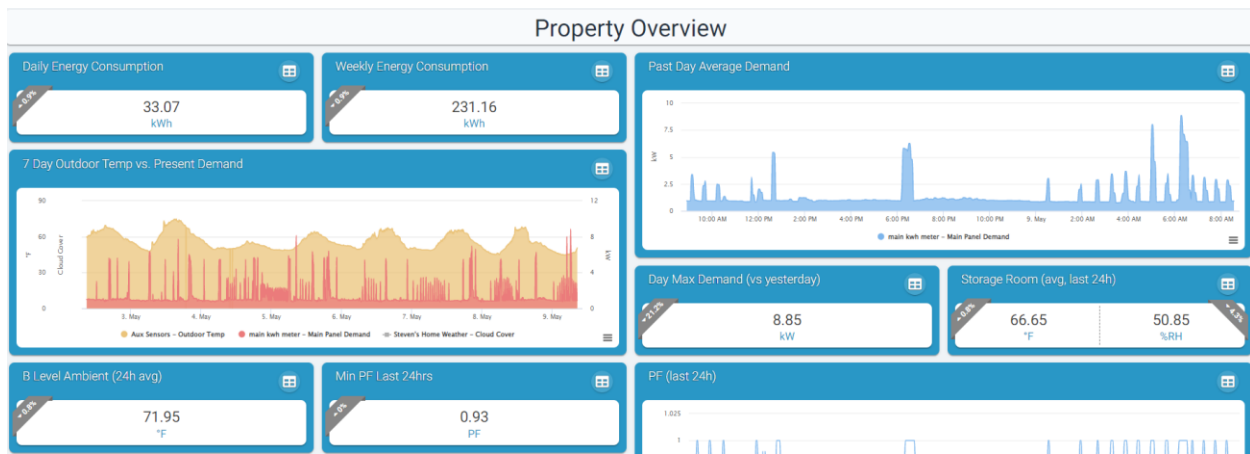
Property Overview

Daily Energy Consumption
+ 0.9%
33.07
kWh

Weekly Energy Consumption
+ 0.9%
231.16
kWh

Past Day Average Demand
10
7.5
5
2.5
0
kW
10:00 AM 12:00 PM 2:00 PM 4:00 PM 6:00 PM 8:00 PM 10:00 PM 9. May 2:00 AM 4:00 AM 6:00 AM 8:00 AM
main kwh meter – Main Panel Demand

7 Day Outdoor Temp vs. Present Demand
90
60
30
0
°F
Cloud Cover
12
8
4
0
kW
3. May 4. May 5. May 6. May 7. May 8. May 9. May
Aux Sensors – Outdoor Temp
main kwh meter – Main Panel Demand
Steven's Home Weather – Cloud Cover

Day Max Demand (vs yesterday)
+ 21.2%
8.85
kW

Storage Room (avg, last 24h)
+ 0.8%
66.65
°F
+ 6.3%
50.85
%RH

B Level Ambient (24h avg)
+ 0.8%
71.95
°F

Min PF Last 24hrs
+ 0%
0.93
PF

PF (last 24h)
1.025
1